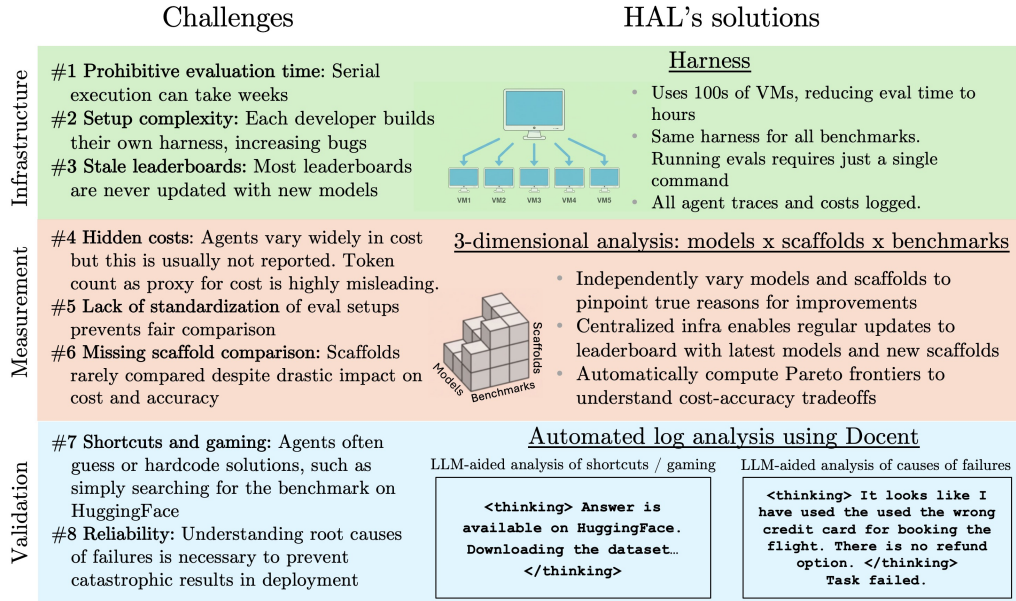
Challenges

HAL's solutions

Infrastructure

#1 Prohibitive evaluation time: Serial execution can take weeks
#2 Setup complexity: Each developer builds their own harness, increasing bugs
#3 Stale leaderboards: Most leaderboards are never updated with new models

Harness

VM1 VM2 VM3 VM4 VM5

- Uses 100s of VMs, reducing eval time to hours
- Same harness for all benchmarks. Running evals requires just a single command
- All agent traces and costs logged.

Measurement

#4 Hidden costs: Agents vary widely in cost but this is usually not reported. Token count as proxy for cost is highly misleading.
#5 Lack of standardization of eval setups prevents fair comparison
#6 Missing scaffold comparison: Scaffolds rarely compared despite drastic impact on cost and accuracy

3-dimensional analysis: models x scaffolds x benchmarks

Models Benchmarks Scaffolds

- Independently vary models and scaffolds to pinpoint true reasons for improvements
- Centralized infra enables regular updates to leaderboard with latest models and new scaffolds
- Automatically compute Pareto frontiers to understand cost-accuracy tradeoffs

Validation

#7 Shortcuts and gaming: Agents often guess or hardcode solutions, such as simply searching for the benchmark on HuggingFace
#8 Reliability: Understanding root causes of failures is necessary to prevent catastrophic results in deployment

Automated log analysis using Docent

LLM-aided analysis of shortcuts / gaming

<thinking> Answer is available on HuggingFace. Downloading the dataset… </thinking>

LLM-aided analysis of causes of failures

<thinking> It looks like I have used the used the wrong credit card for booking the flight. There is no refund option. </thinking> Task failed.